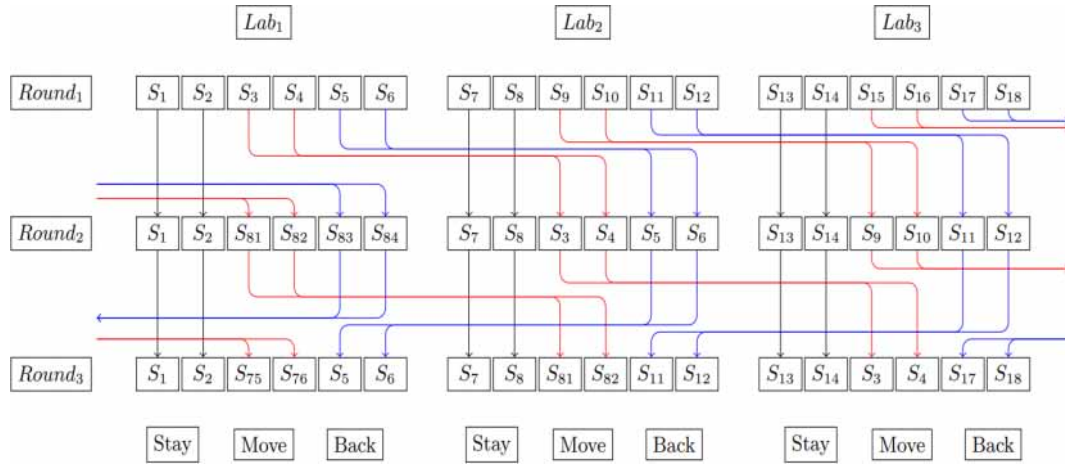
$Lab_1$ $Lab_2$ $Lab_3$

$Round_1$ $S_1$ $S_2$ $S_3$ $S_4$ $S_5$ $S_6$ $S_7$ $S_8$ $S_9$ $S_{10}$ $S_{11}$ $S_{12}$ $S_{13}$ $S_{14}$ $S_{15}$ $S_{16}$ $S_{17}$ $S_{18}$

$Round_2$ $S_1$ $S_2$ $S_{81}$ $S_{82}$ $S_{83}$ $S_{84}$ $S_7$ $S_8$ $S_3$ $S_4$ $S_5$ $S_6$ $S_{13}$ $S_{14}$ $S_9$ $S_{10}$ $S_{11}$ $S_{12}$

$Round_3$ $S_1$ $S_2$ $S_{75}$ $S_{76}$ $S_5$ $S_6$ $S_7$ $S_8$ $S_{81}$ $S_{82}$ $S_{11}$ $S_{12}$ $S_{13}$ $S_{14}$ $S_3$ $S_4$ $S_{17}$ $S_{18}$

Stay Move Back Stay Move Back Stay Move Back